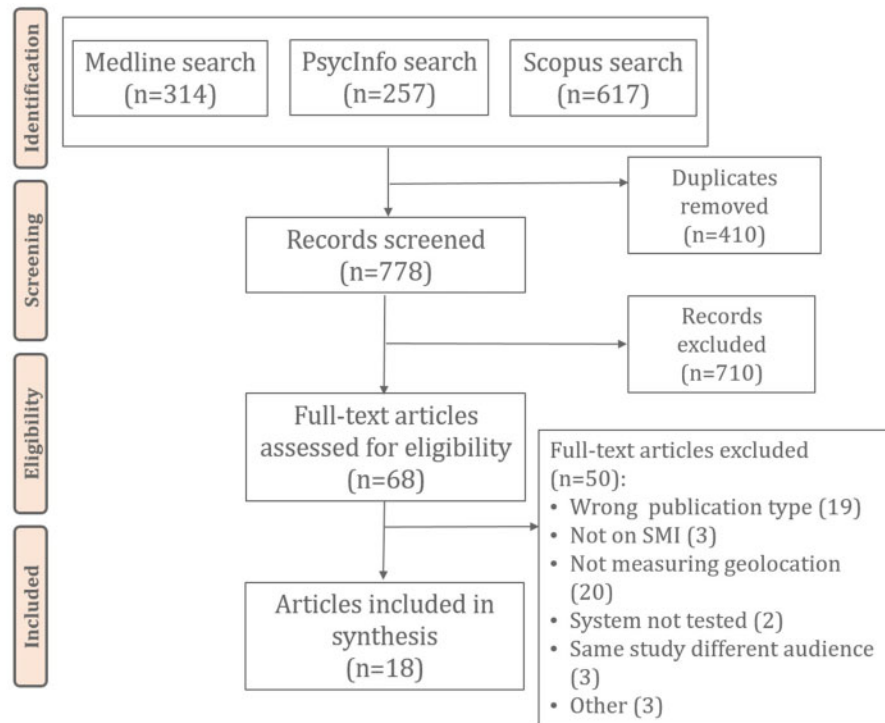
Identification

Medline search (n=314)

PsycInfo search (n=257)

Scopus search (n=617)

Duplicates removed (n=410)

Screening

Records screened (n=778)

Records excluded (n=710)

Eligibility

Full-text articles assessed for eligibility (n=68)

Full-text articles excluded (n=50):
• Wrong publication type (19)
• Not on SMI (3)
• Not measuring geolocation (20)
• System not tested (2)
• Same study different audience (3)
• Other (3)

Included

Articles included in synthesis (n=18)